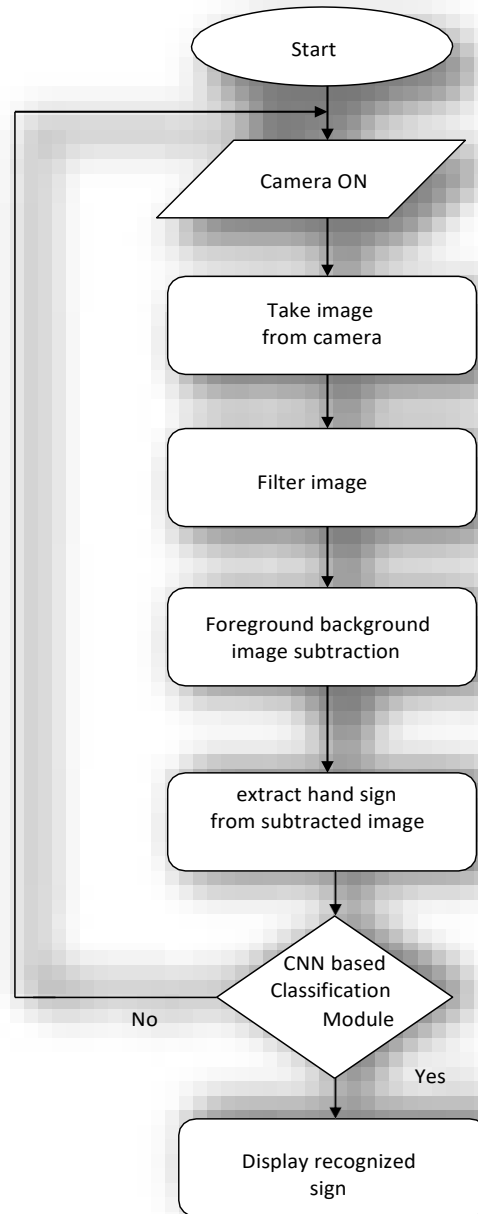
Start

Camera ON

Take image from camera

Filter image

Foreground background image subtraction

extract hand sign from subtracted image

CNN based Classification Module

No

Yes

Display recognized sign